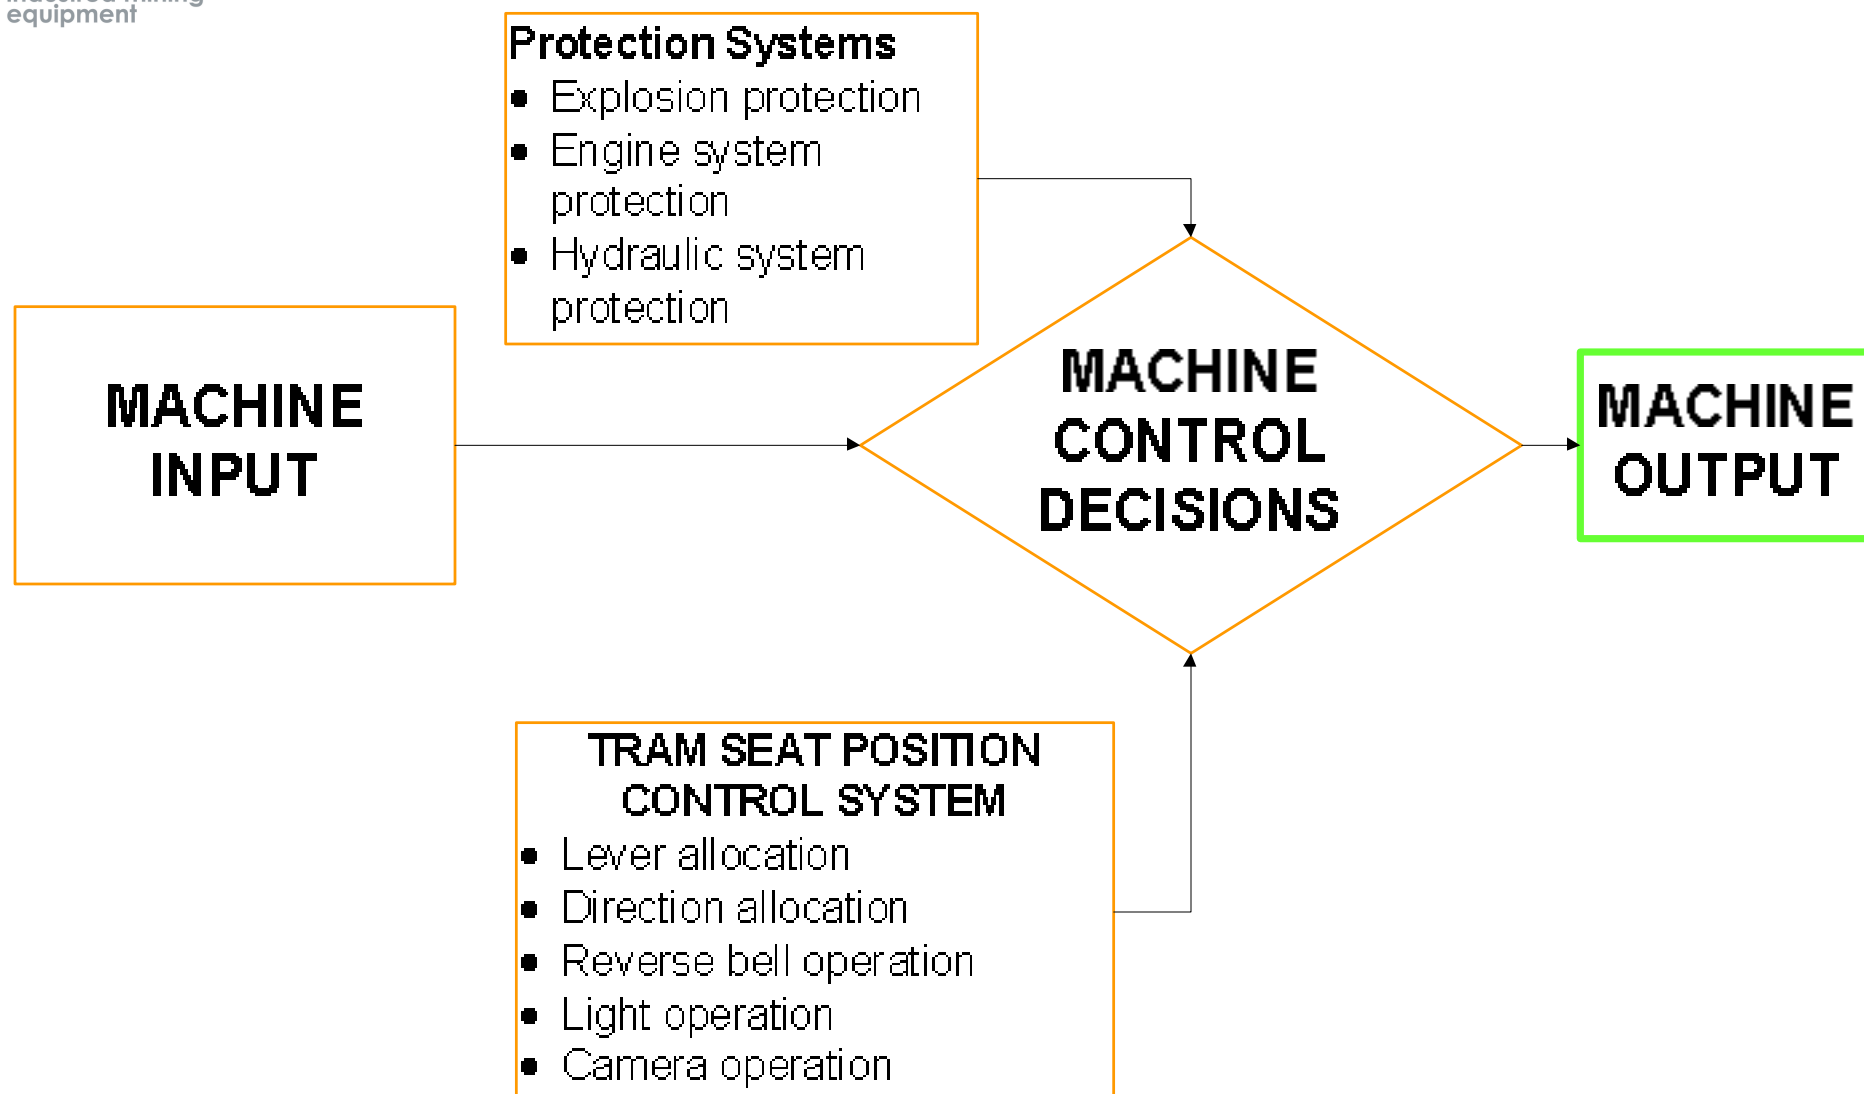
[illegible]
equipment

Protection Systems
- Explosion protection
- Engine system protection
- Hydraulic system protection

MACHINE INPUT

MACHINE CONTROL DECISIONS

MACHINE OUTPUT

TRAM SEAT POSITION CONTROL SYSTEM
- Lever allocation
- Direction allocation
- Reverse bell operation
- Light operation
- Camera operation